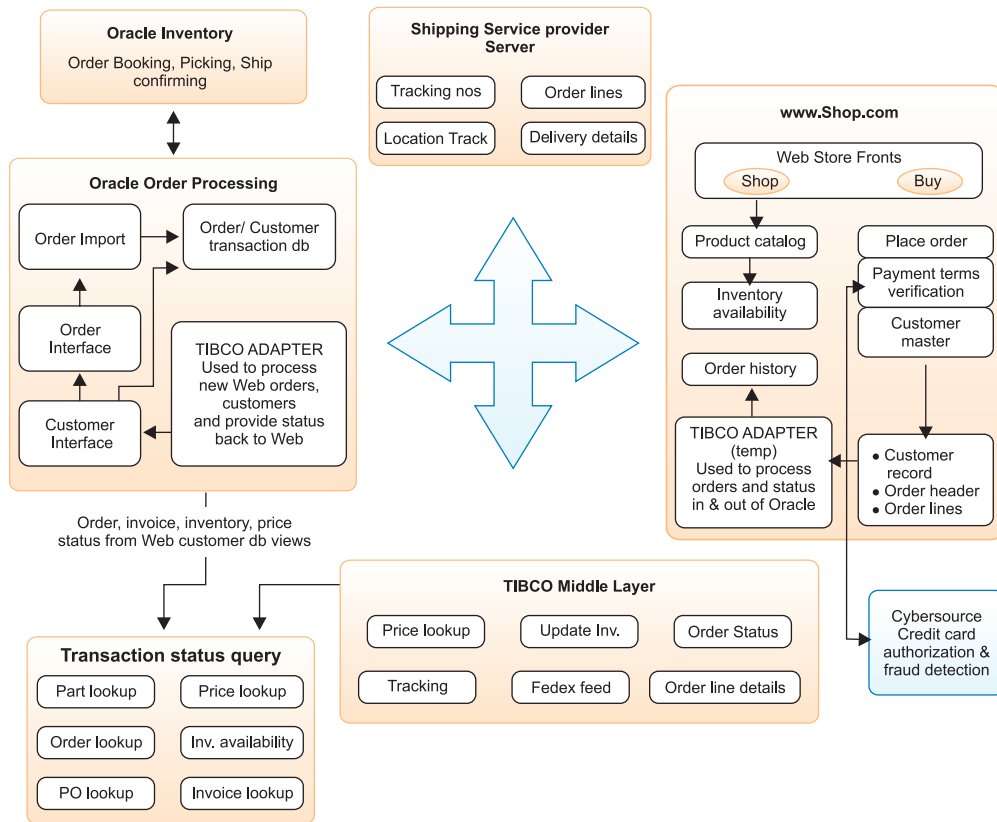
Oracle Inventory
Order Booking, Picking, Ship confirming

Shipping Service provider Server
Tracking nos
Order lines
Location Track
Delivery details

Oracle Order Processing
Order Import
Order/ Customer transaction db
Order Interface
TIBCO ADAPTER Used to process new Web orders, customers and provide status back to Web
Customer Interface

www.Shop.com
Web Store Fronts
Shop
Buy
Product catalog
Place order
Payment terms verification
Inventory availability
Customer master
Order history
TIBCO ADAPTER (temp) Used to process orders and status in & out of Oracle
• Customer record
• Order header
• Order lines

Order, invoice, inventory, price status from Web customer db views

TIBCO Middle Layer
Price lookup
Update Inv.
Order Status
Tracking
Fedex feed
Order line details

Cybersource Credit card authorization & fraud detection

Transaction status query
Part lookup
Price lookup
Order lookup
Inv. availability
PO lookup
Invoice lookup